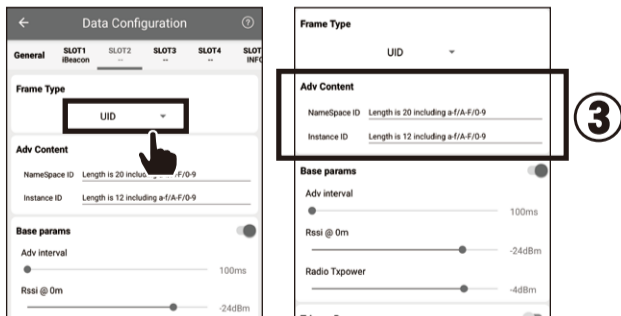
Data Configuration

General SLOT1 iBeacon SLOT2 -- SLOT3 -- SLOT4 -- SLOT INFO

Frame Type

UID

Adv Content

NameSpace ID Length is 20 including a-f/A-F/0-9

Instance ID Length is 12 including a-f/A-F/0-9

Base params

Adv interval

100ms

Rssi @ 0m

-24dBm

Frame Type

UID

Adv Content

NameSpace ID Length is 20 including a-f/A-F/0-9

Instance ID Length is 12 including a-f/A-F/0-9

③

Base params

Adv interval

100ms

Rssi @ 0m

-24dBm

Radio Txpower

-4dBm